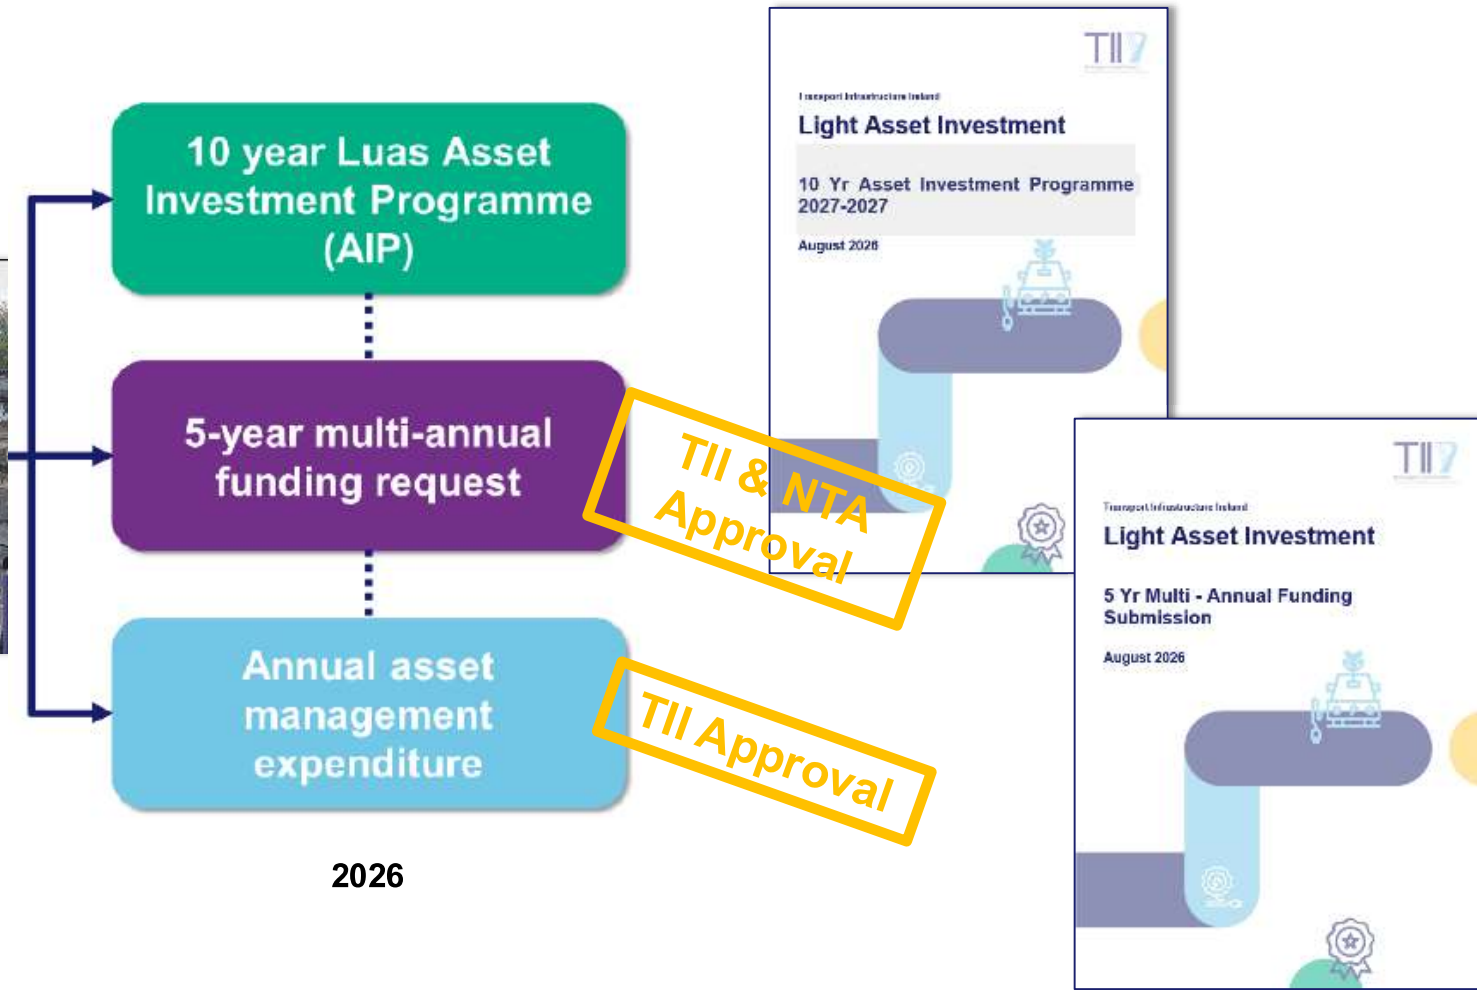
10 year Luas Asset Investment Programme (AIP)

5-year multi-annual funding request

Annual asset management expenditure

2026

TII

Transport Infrastructure Ireland

Light Asset Investment

10 Yr Asset Investment Programme 2027-2027

August 2026

TII & NTA Approval

TII Approval

TII

Transport Infrastructure Ireland

Light Asset Investment

5 Yr Multi - Annual Funding Submission

August 2026